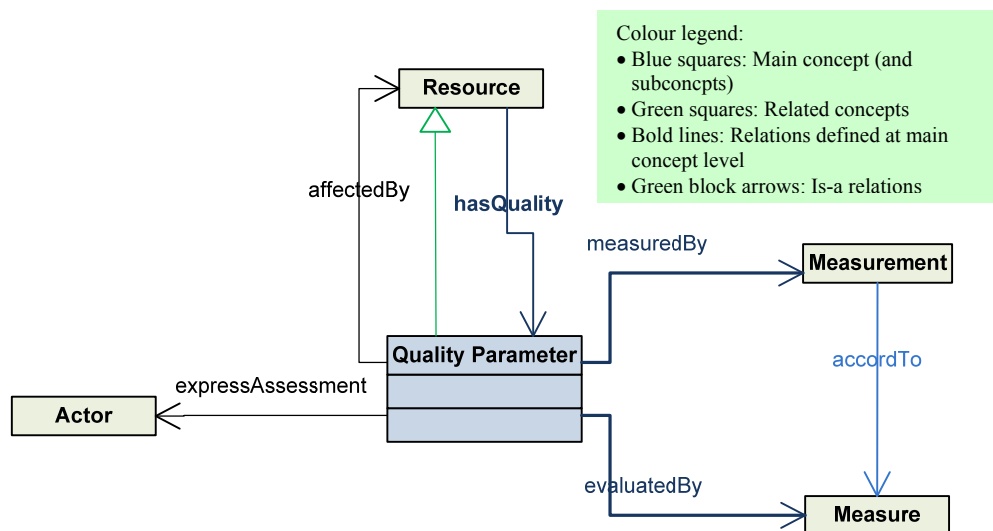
Colour legend:
• Blue squares: Main concept (and subconcpts)
• Green squares: Related concepts
• Bold lines: Relations defined at main concept level
• Green block arrows: Is-a relations

Resource

affectedBy

hasQuality

measuredBy

Measurement

accordTo

Quality Parameter

expressAssessment

Actor

evaluatedBy

Measure